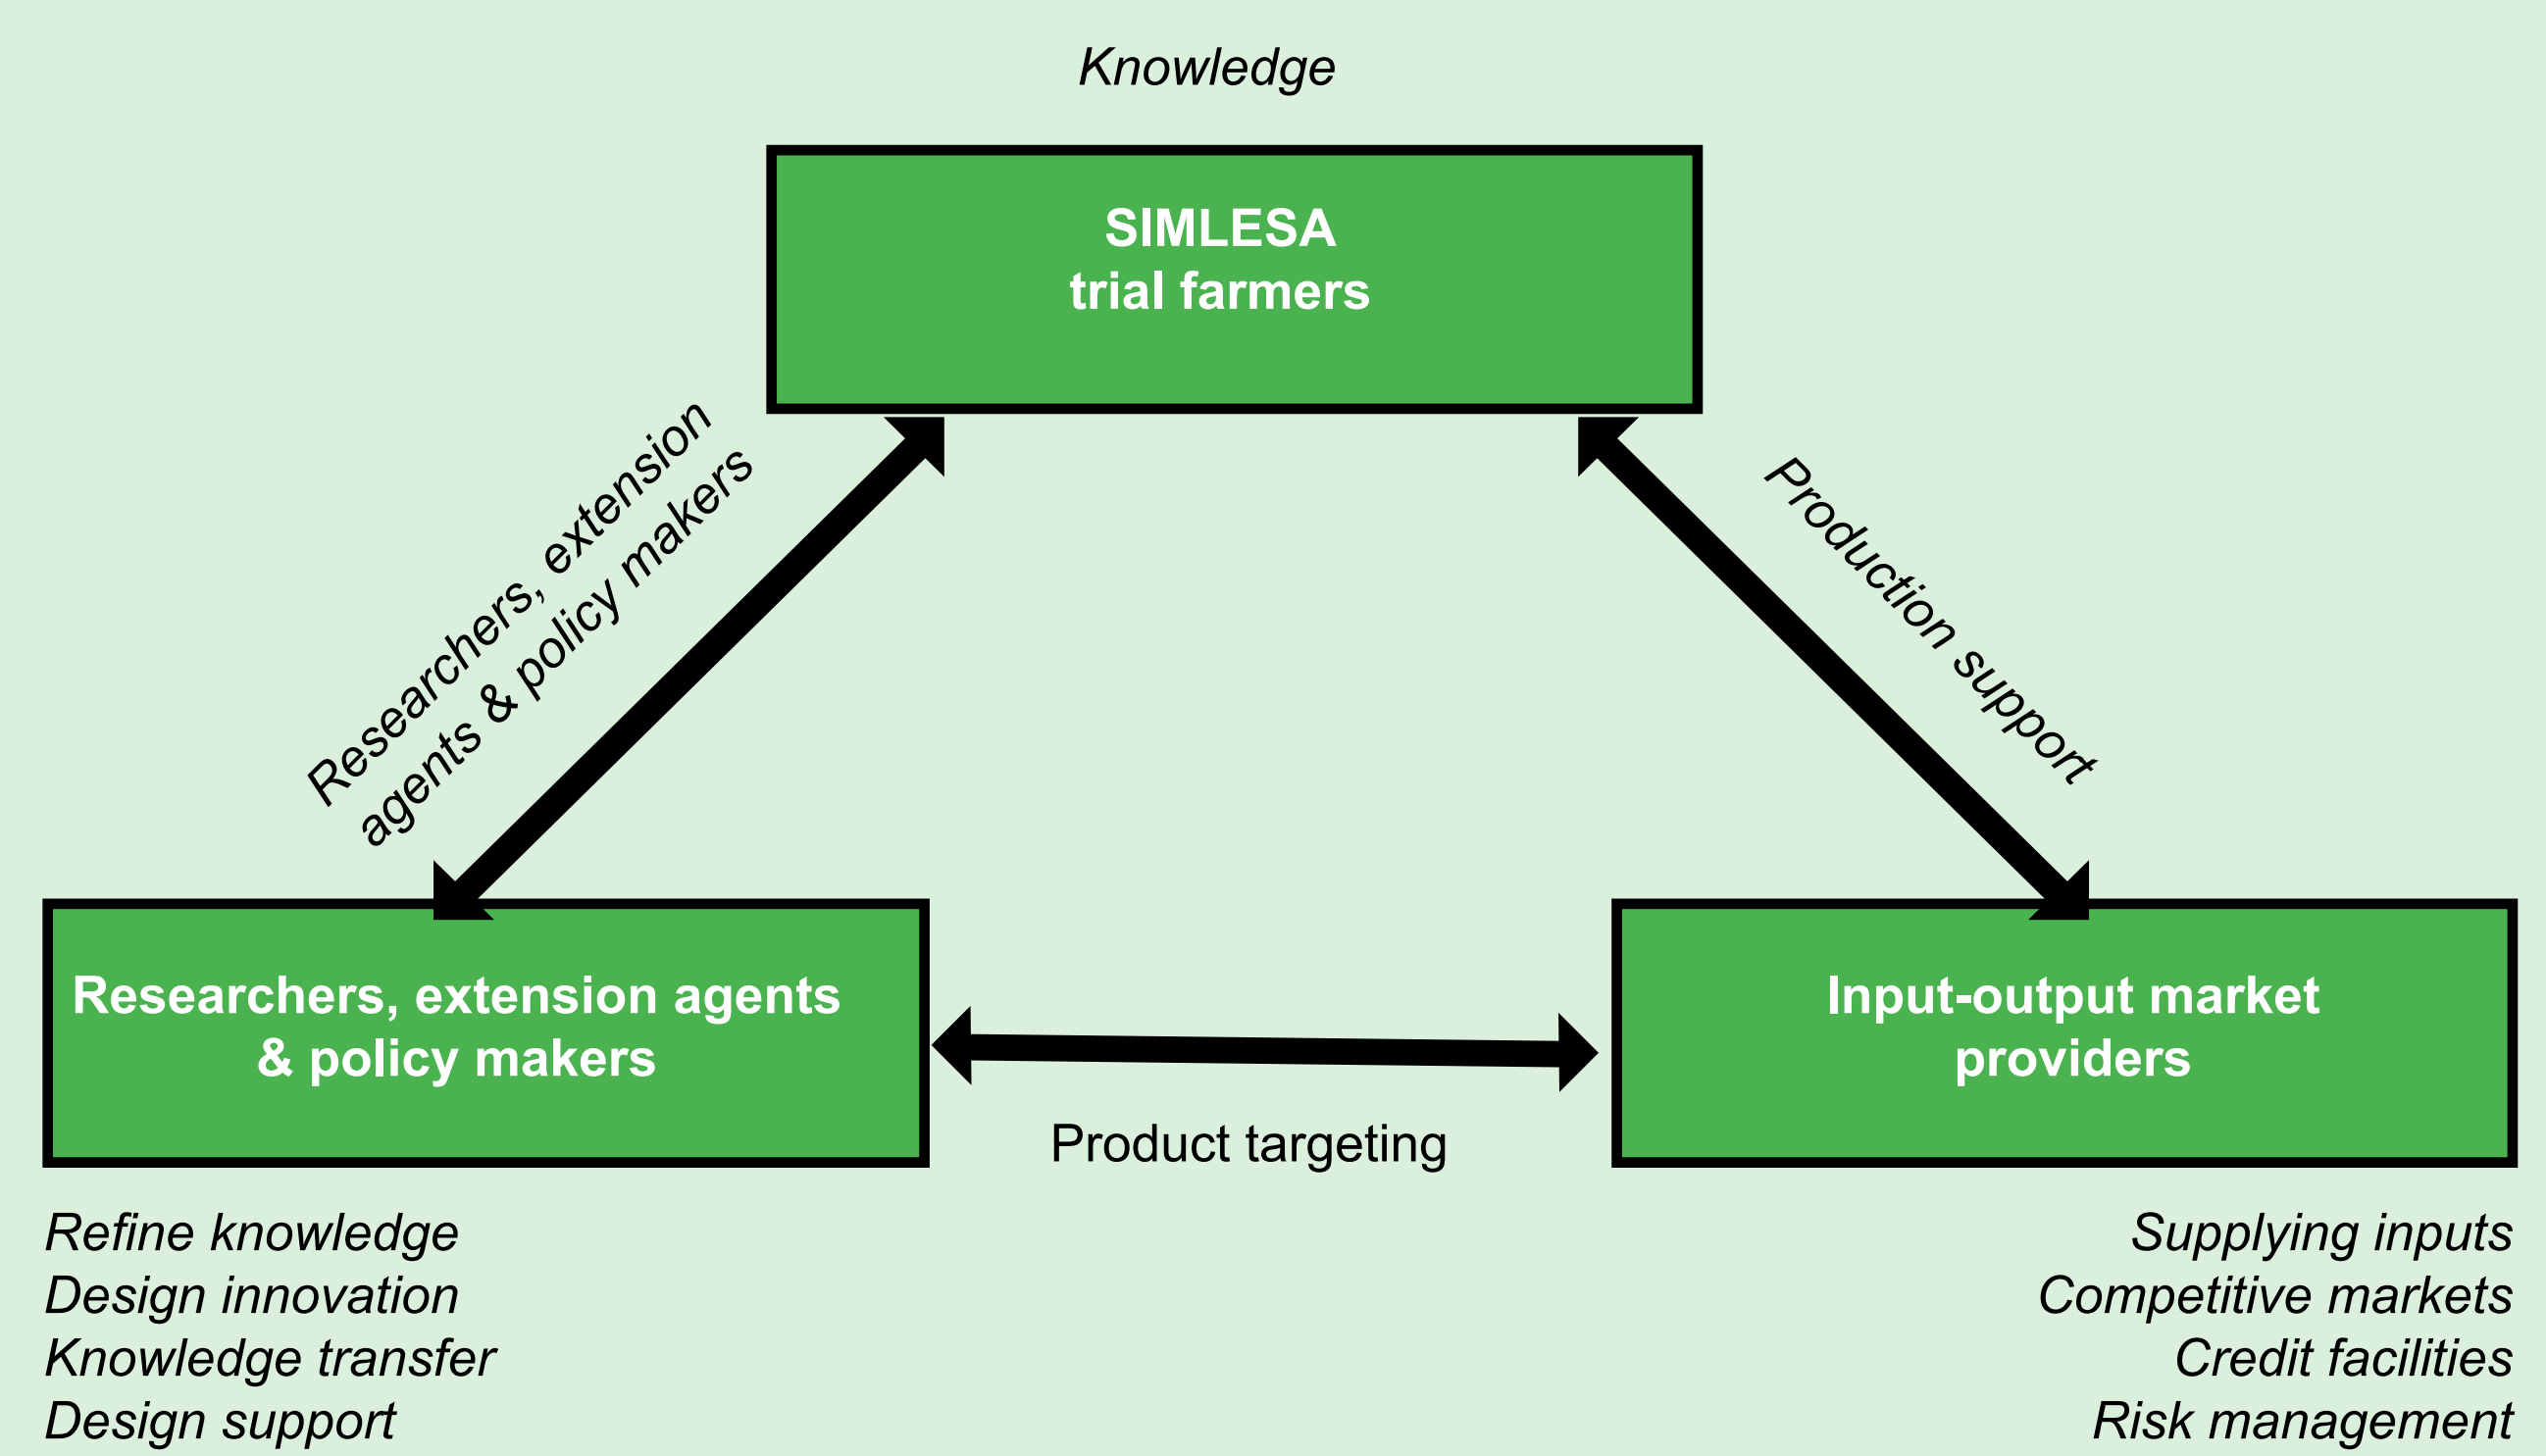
Knowledge

SIMLESA
trial farmers

Researchers, extension agents & policy makers

Production support

Researchers, extension agents
& policy makers

Input-output market providers

Product targeting

Refine knowledge
Design innovation
Knowledge transfer
Design support

Supplying inputs
Competitive markets
Credit facilities
Risk management